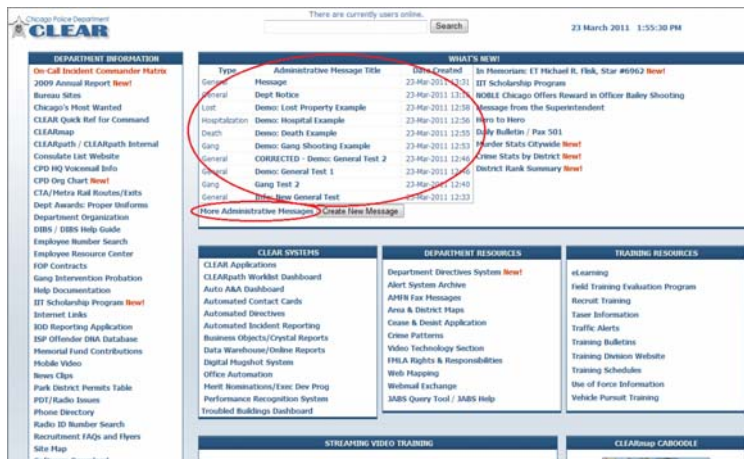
Chicago Police Department
CLEAR

There are currently users online.
Search

23 March 2011 1:55:30 PM

DEPARTMENT INFORMATION
On-Call Incident Commander Matrix
2009 Annual Report New!
Bureau Sites
Chicago's Most Wanted
Cite Quick Ref for Command
CLEARmap
CLEARpath / CLEARpath Internal
Consulate List Website
CPD HQ Voicemail Info
CPD Org Chart New!
CTA/Metra Rail Routes/Exits
Dept Awards: Proper Uniforms
Department Organization
DIBS / DIBS Help Guide
Employee Number Search
Employee Resource Center
FOP Contracts
Gang Intervention Probation
Help Documentation
IIT Scholarship Program New!
Internet Links
IOD Reporting Application
ISP Offender DNA Database
Memorial Fund Contributions
Mobile Video
News Clips
Park District Permits Table
PDT/Radio Issues
Phone Directory
Radio ID Number Search
Recruitment FAQs and Flyers
Site Map

WHAT'S NEW!

| Type | Administrative Message Title | Date Created |
|---|---|---|
| General | Message | 23-Mar-2011 13:31 |
| General | Dept Notice | 23-Mar-2011 13:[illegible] |
| Lost | Demo: Lost Property Example | 23-Mar-2011 12:58 |
| Hospitalization | Demo: Hospital Example | 23-Mar-2011 12:56 |
| Death | Demo: Death Example | 23-Mar-2011 12:55 |
| Gang | Demo: Gang Shooting Example | 23-Mar-2011 12:53 |
| General | CORRECTED - Demo: General Test 2 | 23-Mar-2011 12:46 |
| General | Demo: General Test 1 | 23-Mar-2011 12:44 |
| Gang | Gang Test 2 | 23-Mar-2011 12:40 |
| General | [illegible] New General Test | 23-Mar-2011 12:33 |

More Administrative Messages
Create New Message

In Memoriam: ET Michael R. Flisk, Star #6962 New!
IIT Scholarship Program
NOBLE Chicago Offers Reward in Officer Bailey Shooting
Message from the Superintendent
Hero to Hero
Daily Bulletin / Pax 501
Murder Stats Citywide New!
Crime Stats by District New!
District Rank Summary New!

CLEAR SYSTEMS
CLEAR Applications
CLEARpath Worklist Dashboard
Auto A&A Dashboard
Automated Contact Cards
Automated Directives
Automated Incident Reporting
Business Objects/Crystal Reports
Data Warehouse/Online Reports
Digital Mugshot System
Office Automation
Merit Nominations/Exec Dev Prog
Performance Recognition System
Troubled Buildings Dashboard

DEPARTMENT RESOURCES
Department Directives System New!
Alert System Archive
AMFR Fax Messages
Area & District Maps
Cease & Desist Application
Crime Patterns
Video Technology Section
FMLA Rights & Responsibilities
Web Mapping
Webmail Exchange
JABS Query Tool / JABS Help

TRAINING RESOURCES
eLearning
Field Training Evaluation Program
Recruit Training
Taser Information
Traffic Alerts
Training Bulletins
Training Division Website
Training Schedules
Use of Force Information
Vehicle Pursuit Training

STREAMING VIDEO TRAINING

CLEARmap CABOODLE